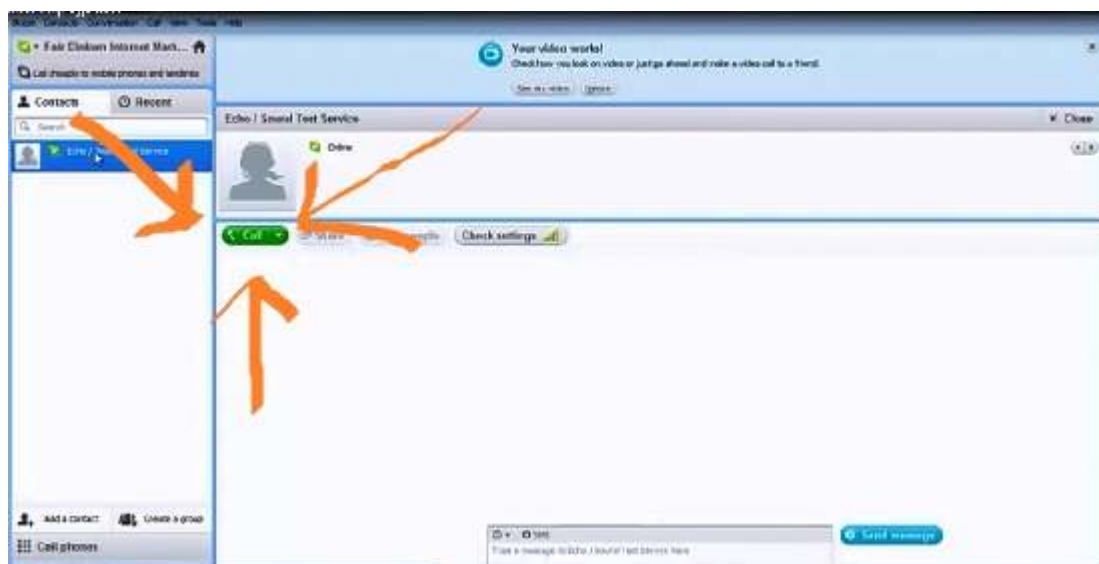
Skype Contacts Conversation Call View Tools Help

Fair Einbum Internet Mark...

Call cheaply to mobile phones and landlines

Contacts

Recent

Search

Echo / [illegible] service

Your video works!

Check how you look on video or just go ahead and make a video call to a friend.

See my video

Ignore

Echo / Sound Test Service

Close

Online

Call

Video

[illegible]

Check settings

Add a contact

Create a group

Call phones

SMS

Type a message to Echo / Sound Test Service here

Send message